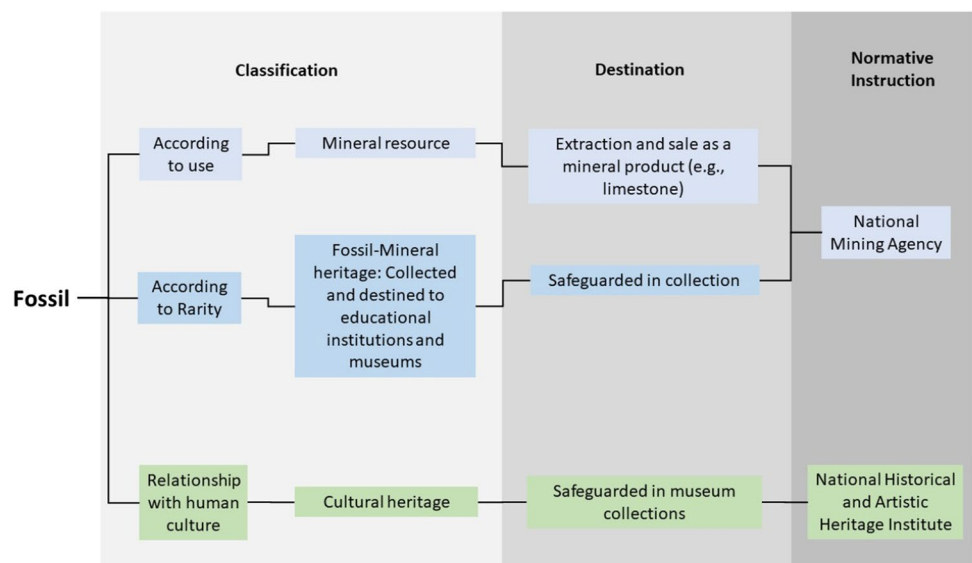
Classification

Destination

Normative Instruction

Fossil

According to use

Mineral resource

Extraction and sale as a mineral product (e.g., limestone)

National Mining Agency

According to Rarity

Fossil-Mineral heritage: Collected and destined to educational institutions and museums

Safeguarded in collection

Relationship with human culture

Cultural heritage

Safeguarded in museum collections

National Historical and Artistic Heritage Institute